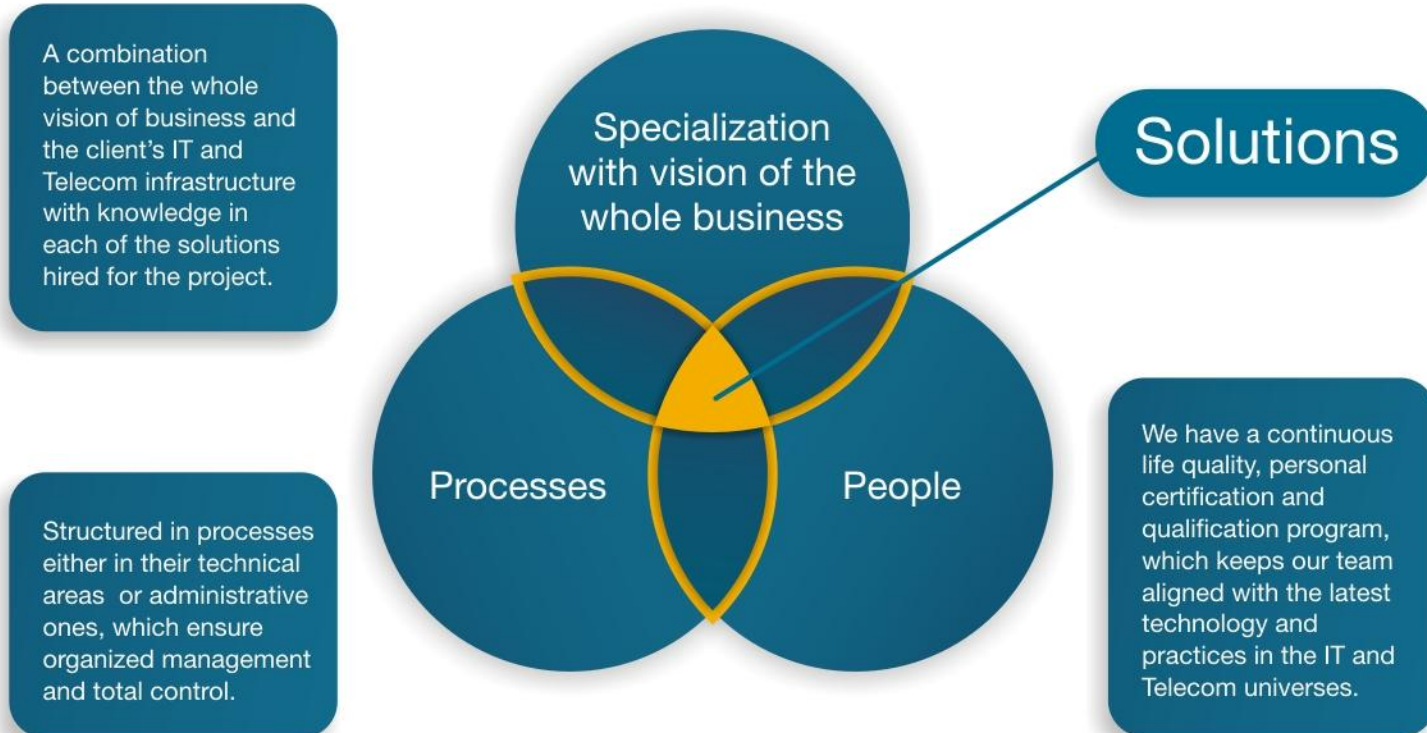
A combination between the whole vision of business and the client's IT and Telecom infrastructure with knowledge in each of the solutions hired for the project.

Specialization with vision of the whole business

Solutions

Processes

People

Structured in processes either in their technical areas or administrative ones, which ensure organized management and total control.

We have a continuous life quality, personal certification and qualification program, which keeps our team aligned with the latest technology and practices in the IT and Telecom universes.